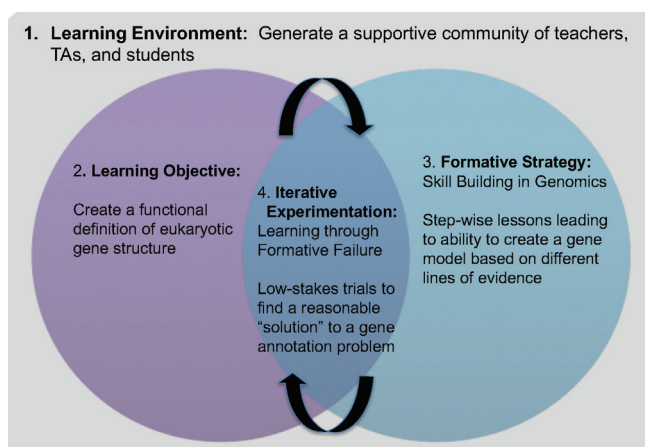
1. **Learning Environment**: Generate a supportive community of teachers, TAs, and students

2. **Learning Objective:**

Create a functional definition of eukaryotic gene structure

4. **Iterative Experimentation:** Learning through Formative Failure

Low-stakes trials to find a reasonable "solution" to a gene annotation problem

3. **Formative Strategy:** Skill Building in Genomics

Step-wise lessons leading to ability to create a gene model based on different lines of evidence